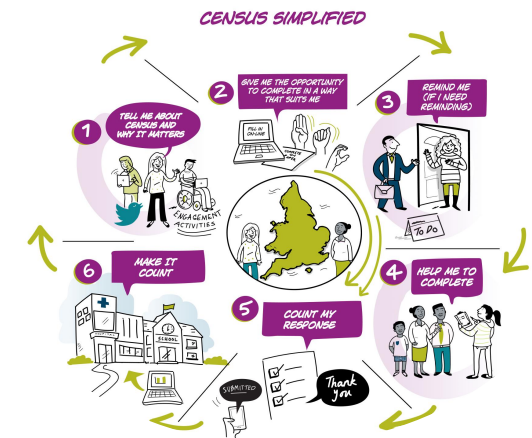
CENSUS SIMPLIFIED

1
TELL ME ABOUT CENSUS AND WHY IT MATTERS

ENGAGEMENT ACTIVITIES

2
GIVE ME THE OPPORTUNITY TO COMPLETE IN A WAY THAT SUITS ME

FILL IN ONLINE

3
REMIND ME (IF I NEED REMINDING)

TO DO

4
HELP ME TO COMPLETE

5
COUNT MY RESPONSE

SUBMITTED

Thank you

6
MAKE IT COUNT

SCHOOL